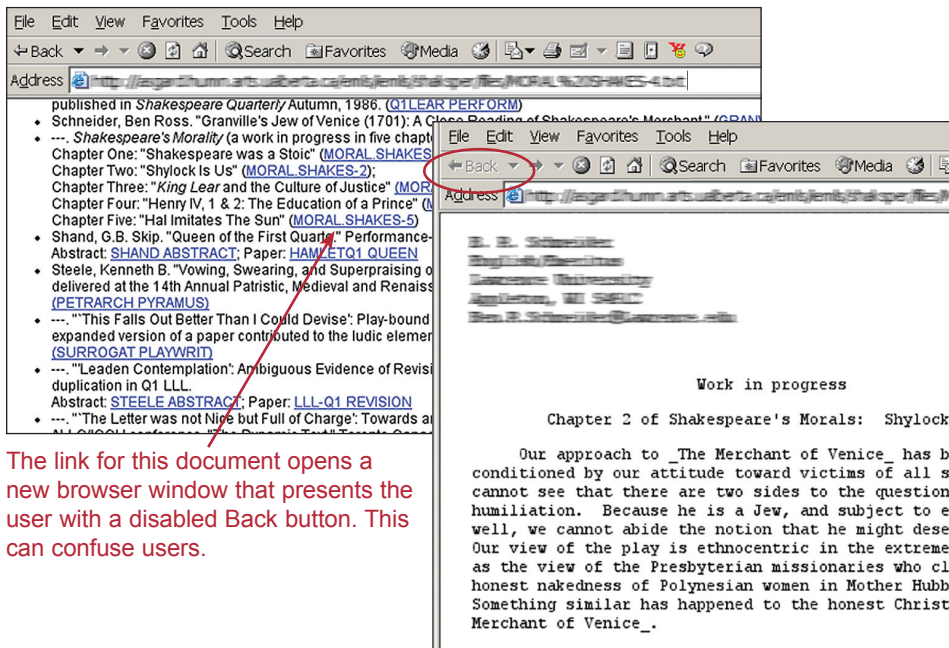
File Edit View Favorites Tools Help

Back Search Favorites Media

Address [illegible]

published in *Shakespeare Quarterly* Autumn, 1986. (Q1LEAR PERFORM)

- Schneider, Ben Ross. "Granville's Jew of Venice (1701): A Close Reading of Shakespeare's Merchant" (GRAN
- ---. *Shakespeare's Morality* (a work in progress in five chapt
Chapter One: "Shakespeare was a Stoic" (MORAL.SHAKES
Chapter Two: "Shylock Is Us" (MORAL.SHAKES-2);
Chapter Three: "*King Lear* and the Culture of Justice" (MOR
Chapter Four: "Henry IV, 1 & 2: The Education of a Prince" (M
Chapter Five: "Hal Imitates The Sun" (MORAL.SHAKES-5)
- Shand, G.B. Skip. "Queen of the First Quarto" Performance-
Abstract: SHAND ABSTRACT; Paper: HAMLETQ1 QUEEN
- Steele, Kenneth B. "Vowing, Swearing, and Superpraising o
delivered at the 14th Annual Patristic, Medieval and Renaiss
(PETRARCH PYRAMUS)
- ---. "'This Falls Out Better Than I Could Devise': Play-bound
expanded version of a paper contributed to the ludic elemen
(SURROGAT PLAYWRIT)
- ---. "'Leaden Contemplation': Ambiguous Evidence of Revisi
duplication in Q1 LLL.
Abstract: STEELE ABSTRACT; Paper: LLL-Q1 REVISION
- ---. "'The Letter was not Nice but Full of Charge': Towards a

The link for this document opens a new browser window that presents the user with a disabled Back button. This can confuse users.

File Edit View Favorites Tools Help

Back Search Favorites Media

Address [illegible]

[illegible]
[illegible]
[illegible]
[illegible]
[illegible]

Work in progress

Chapter 2 of Shakespeare's Morals: Shylock

Our approach to _The Merchant of Venice_ has b
conditioned by our attitude toward victims of all s
cannot see that there are two sides to the question
humiliation. Because he is a Jew, and subject to e
well, we cannot abide the notion that he might dese
Our view of the play is ethnocentric in the extreme
as the view of the Presbyterian missionaries who cl
honest nakedness of Polynesian women in Mother Hubb
Something similar has happened to the honest Christ
Merchant of Venice_.